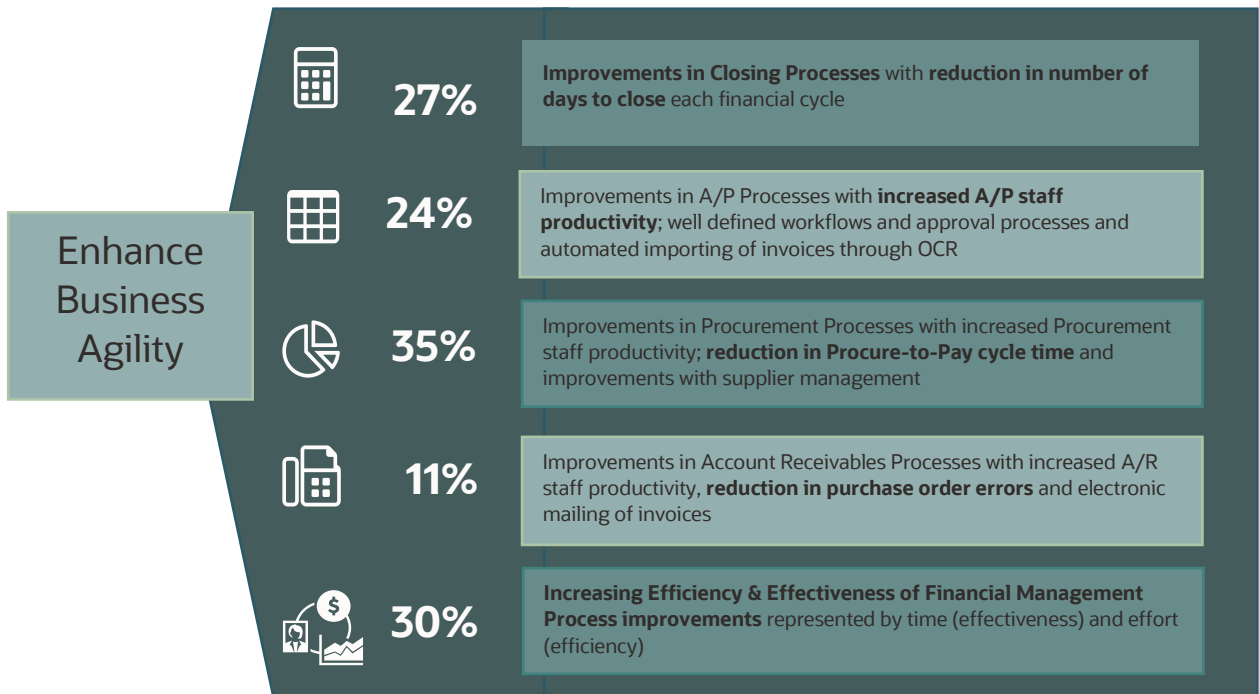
Enhance Business Agility

27%

Improvements in Closing Processes with reduction in number of days to close each financial cycle

24%

Improvements in A/P Processes with increased A/P staff productivity; well defined workflows and approval processes and automated importing of invoices through OCR

35%

Improvements in Procurement Processes with increased Procurement staff productivity; reduction in Procure-to-Pay cycle time and improvements with supplier management

11%

Improvements in Account Receivables Processes with increased A/R staff productivity, reduction in purchase order errors and electronic mailing of invoices

30%

Increasing Efficiency & Effectiveness of Financial Management Process improvements represented by time (effectiveness) and effort (efficiency)